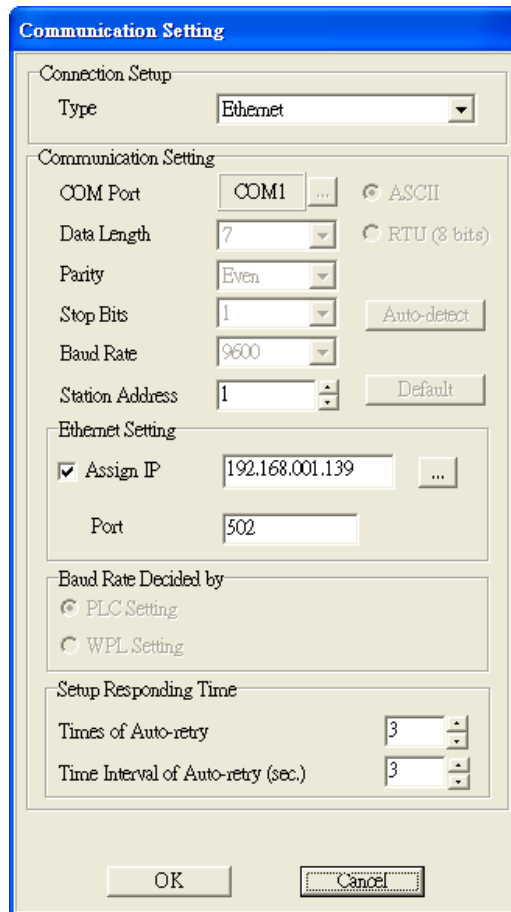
Communication Setting

Connection Setup

Type Ethernet

Communication Setting

COM Port COM1 ... ASCII

Data Length 7 RTU (8 bits)

Parity Even

Stop Bits 1 Auto-detect

Baud Rate 9600

Station Address 1 Default

Ethernet Setting

Assign IP 192.168.001.139 ...

Port 502

Baud Rate Decided by

PLC Setting

WPL Setting

Setup Responding Time

Times of Auto-retry 3

Time Interval of Auto-retry (sec.) 3

OK Cancel